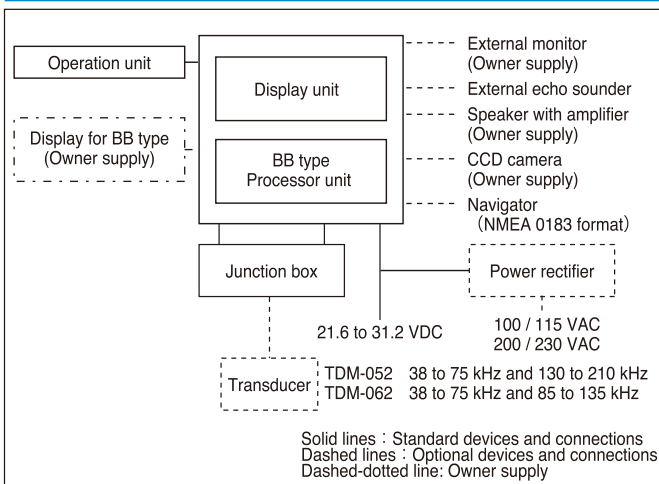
Operation unit

Display unit

Display for BB type
(Owner supply)

BB type
Processor unit

External monitor
(Owner supply)

External echo sounder

Speaker with amplifier
(Owner supply)

CCD camera
(Owner supply)

Navigator
(NMEA 0183 format)

Junction box

Power rectifier

21.6 to 31.2 VDC

100 / 115 VAC
200 / 230 VAC

Transducer

TDM-052 38 to 75 kHz and 130 to 210 kHz
TDM-062 38 to 75 kHz and 85 to 135 kHz

Solid lines : Standard devices and connections
Dashed lines : Optional devices and connections
Dashed-dotted line: Owner supply